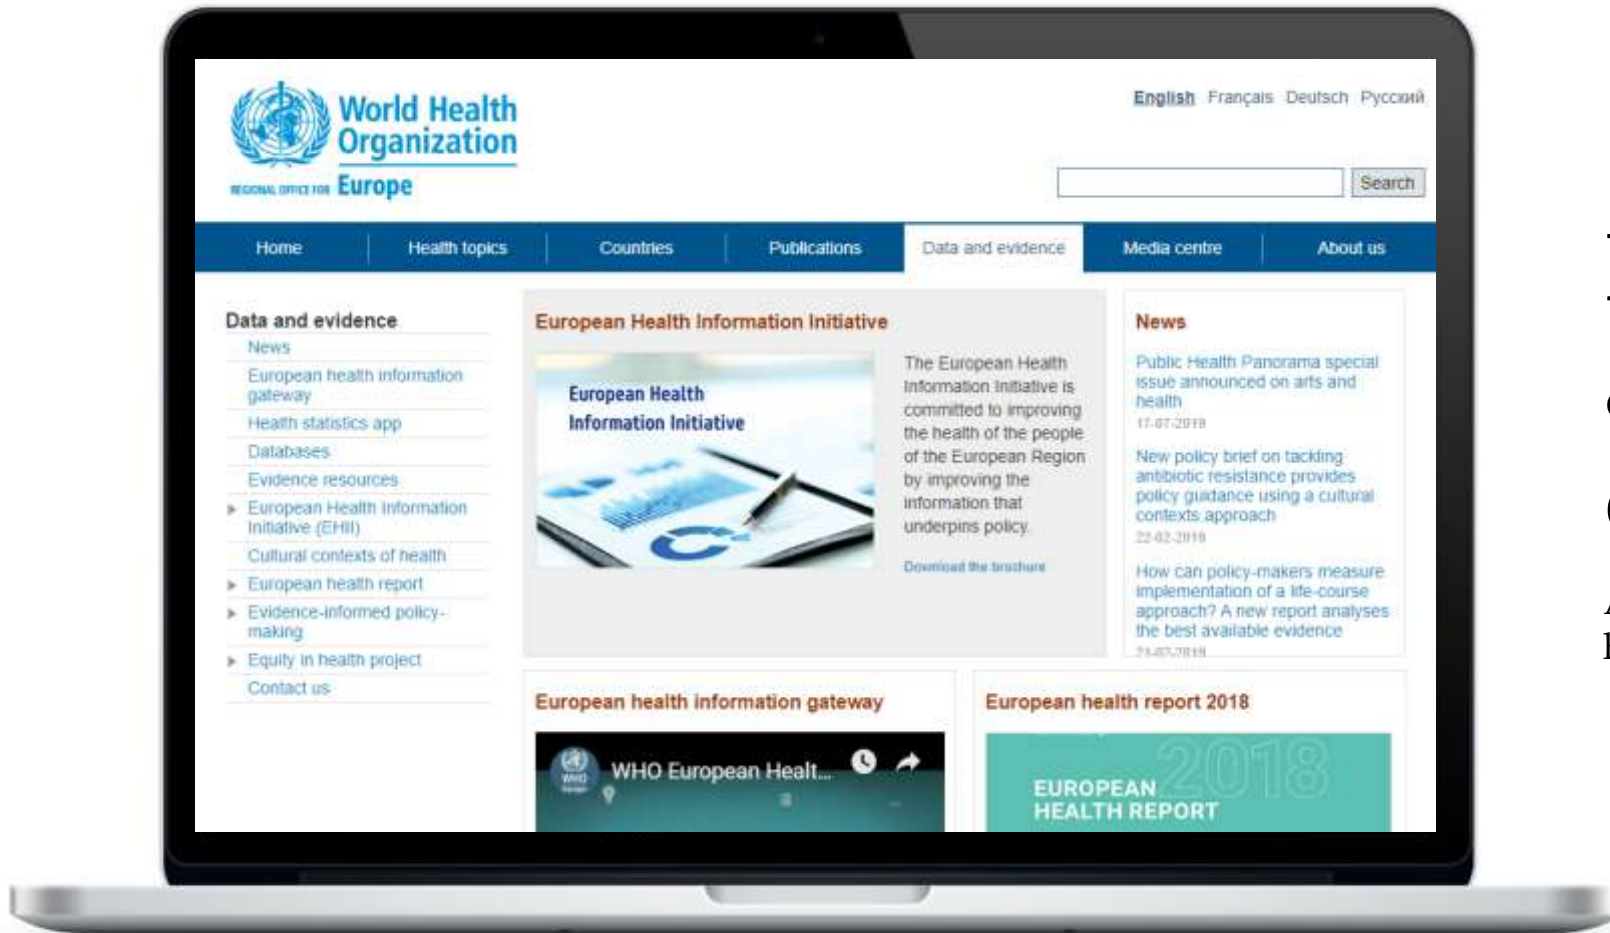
World Health Organization
REGIONAL OFFICE FOR Europe

English Français Deutsch Русский

Search

Home | Health topics | Countries | Publications | Data and evidence | Media centre | About us

Data and evidence
News
European health information gateway
Health statistics app
Databases
Evidence resources
European Health Information Initiative (EHII)
Cultural contexts of health
European health report
Evidence-informed policy-making
Equity in health project
Contact us

European Health Information Initiative

European Health Information Initiative

The European Health Information Initiative is committed to improving the health of the people of the European Region by improving the information that underpins policy.

Download the brochure

News

Public Health Panorama special issue announced on arts and health
17-07-2019

New policy brief on tackling antibiotic resistance provides policy guidance using a cultural contexts approach
22-02-2019

How can policy-makers measure implementation of a life-course approach? A new report analyses the best available evidence
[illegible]

European health information gateway

WHO European Healt...

European health report 2018

2018
EUROPEAN HEALTH REPORT